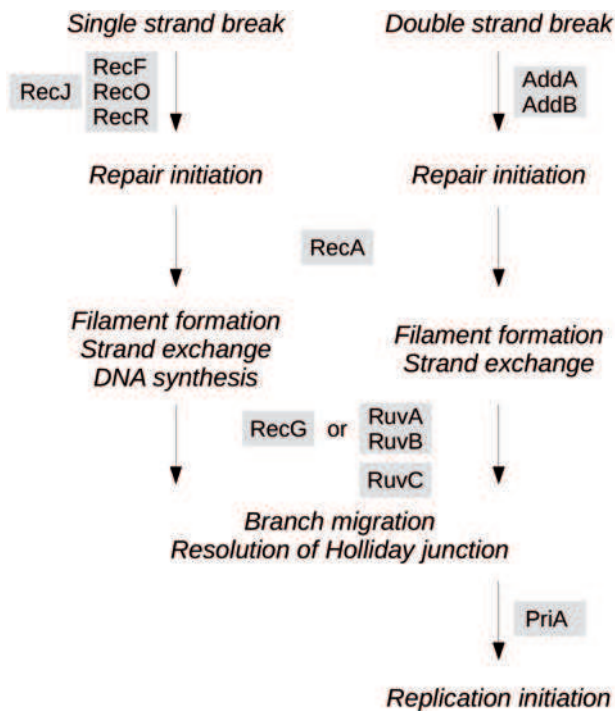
Single strand break

Double strand break

RecJ

RecF
RecO
RecR

AddA
AddB

Repair initiation

Repair initiation

RecA

Filament formation
Strand exchange
DNA synthesis

Filament formation
Strand exchange

RecG or RuvA
RuvB

RuvC

Branch migration
Resolution of Holliday junction

PriA

Replication initiation